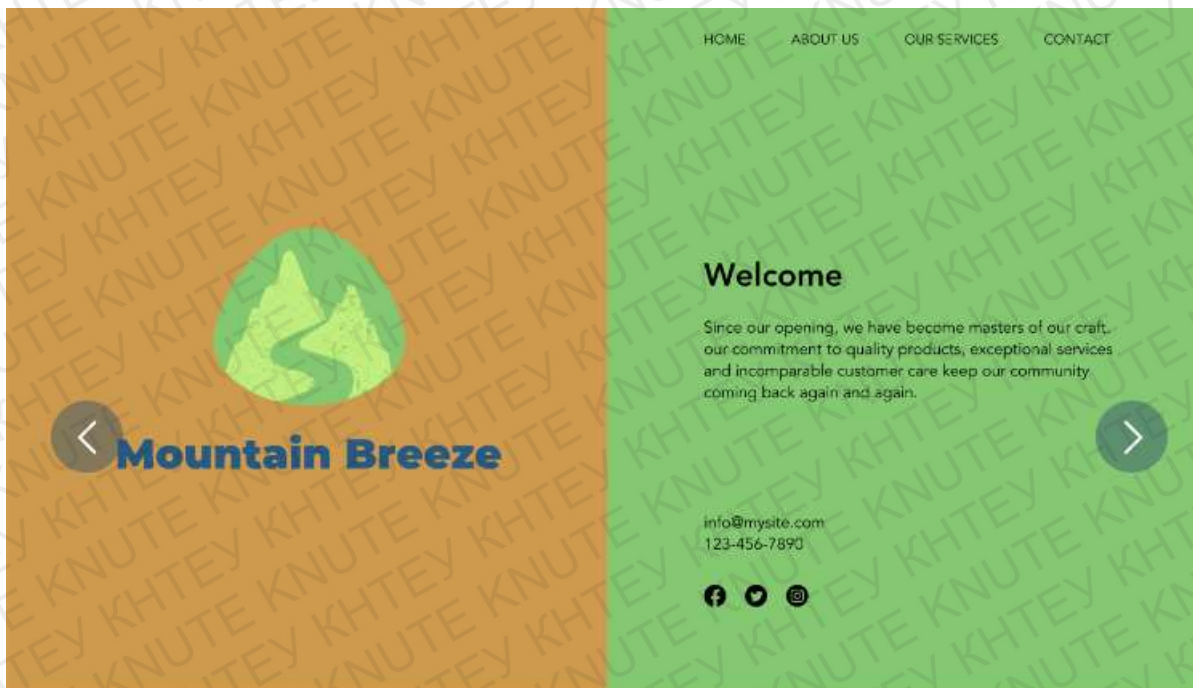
HOME ABOUT US OUR SERVICES CONTACT

Mountain Breeze

Welcome

Since our opening, we have become masters of our craft. our commitment to quality products, exceptional services and incomparable customer care keep our community coming back again and again.

info@mysite.com
123-456-7890

KNUTE KHTEY